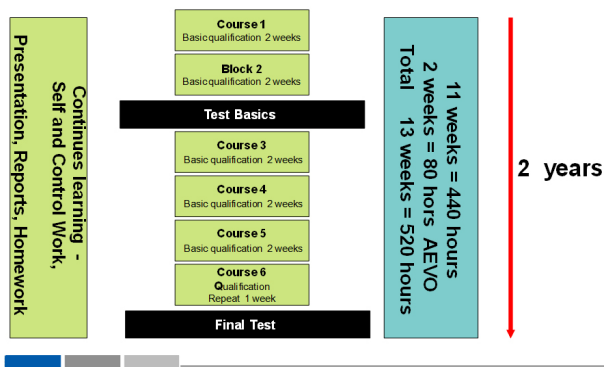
Continues learning - Self and Control Work, Presentation, Reports, Homework

Course 1
Basic qualification 2 weeks

Block 2
Basic qualification 2 weeks

Test Basics

Course 3
Basic qualification 2 weeks

Course 4
Basic qualification 2 weeks

Course 5
Basic qualification 2 weeks

Course 6
Qualification
Repeat 1 week

Final Test

11 weeks = 440 hours
2 weeks = 80 hors AEVO
Total 13 weeks = 520 hours

2 years